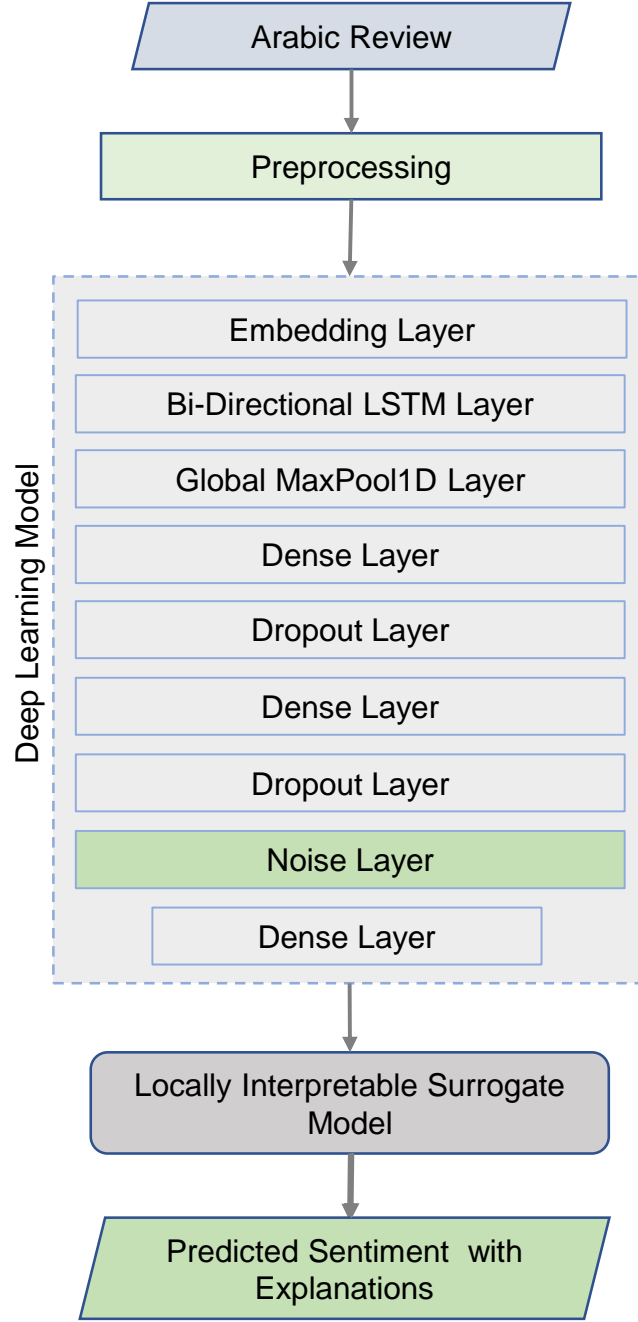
Arabic Review

Preprocessing

Deep Learning Model

Embedding Layer

Bi-Directional LSTM Layer

Global MaxPool1D Layer

Dense Layer

Dropout Layer

Dense Layer

Dropout Layer

Noise Layer

Dense Layer

Locally Interpretable Surrogate Model

Predicted Sentiment with Explanations